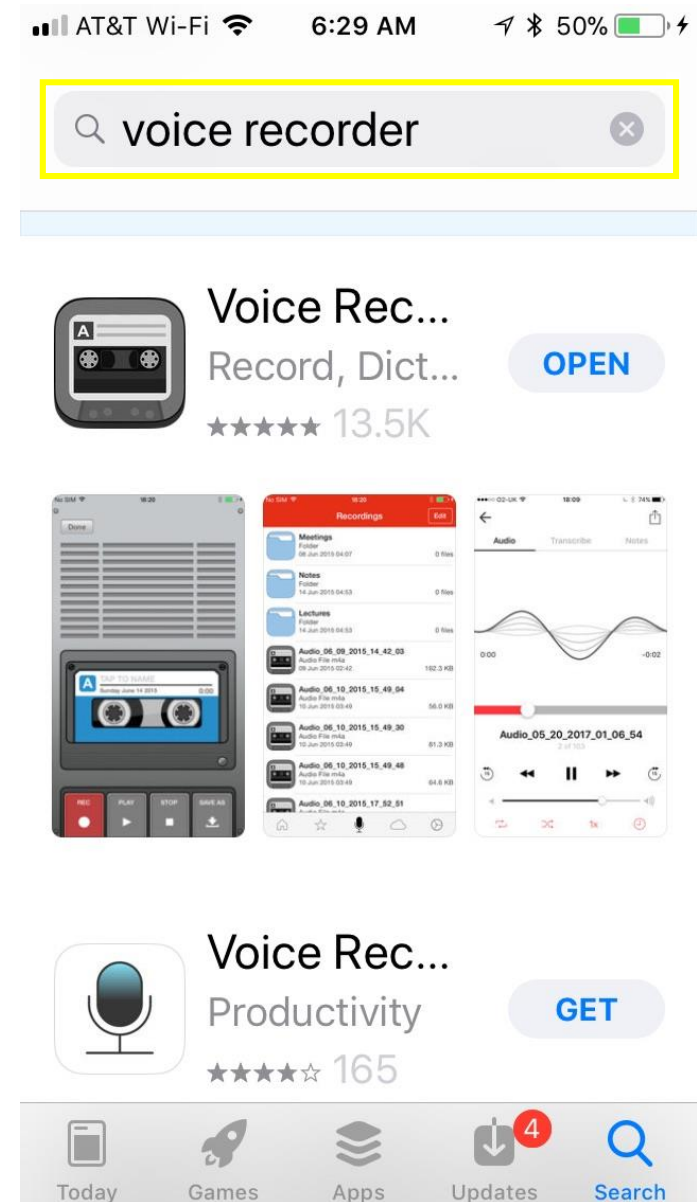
AT&T Wi-Fi 6:29 AM 50%

voice recorder

Voice Rec...
Record, Dict...
★★★★★ 13.5K
OPEN

No SIM 18:20
Done
A TAP TO NAME
Sunday June 14 2015
REC PLAY STOP SAVE AS

No SIM 18:20
Recordings Edit
Meetings
Folder
08 Jun 2015 04:07
0 files
Notes
Folder
14 Jun 2015 04:53
0 files
Lectures
Folder
14 Jun 2015 04:53
0 files
Audio_06_09_2015_14_42_03
Audio File m4a
09 Jun 2015 02:42
162.3 KB
Audio_06_10_2015_15_49_04
Audio File m4a
10 Jun 2015 03:49
56.0 KB
Audio_06_10_2015_15_49_30
Audio File m4a
10 Jun 2015 03:49
81.3 KB
Audio_06_10_2015_15_49_48
Audio File m4a
10 Jun 2015 03:49
64.6 KB
Audio_06_10_2015_17_52_51

O2-UK 18:09 74%
Audio Transcribe Notes
0:00 -0:02
Audio_05_20_2017_01_06_54
2 of 103
1x

Voice Rec...
Productivity
★★★★☆ 165
GET

Today Games Apps 4 Updates Search